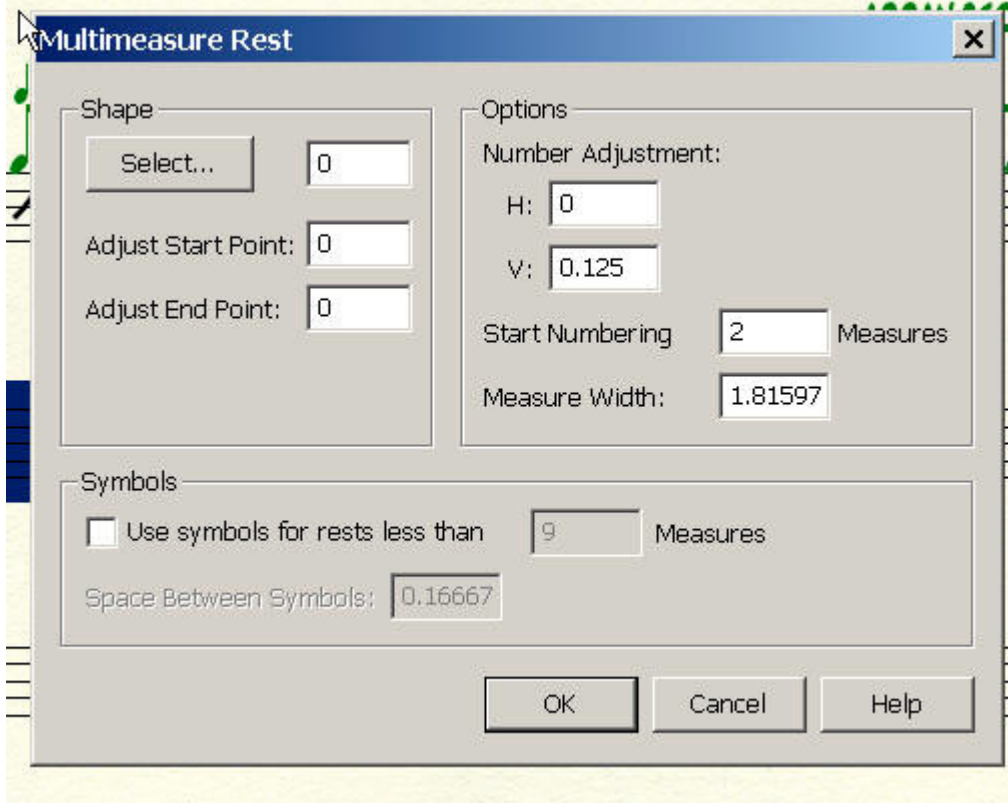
Multimeasure Rest

×

Shape

Select...

0

Adjust Start Point: 0

Adjust End Point: 0

Options

Number Adjustment:

H: 0

V: 0.125

Start Numbering 2 Measures

Measure Width: 1.81597

Symbols

Use symbols for rests less than 9 Measures

Space Between Symbols: 0.16667

OK

Cancel

Help